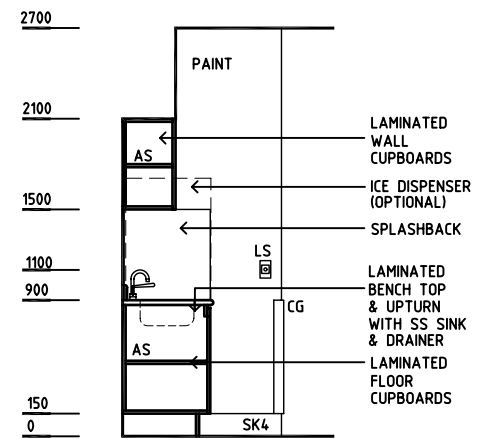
2700

PAINT

2100

AS

LAMINATED WALL CUPBOARDS

ICE DISPENSER (OPTIONAL)

1500

SPLASHBACK

LS

1100

900

LAMINATED BENCH TOP & UPTURN WITH SS SINK & DRAINER

CG

AS

LAMINATED FLOOR CUPBOARDS

150

0

SK4